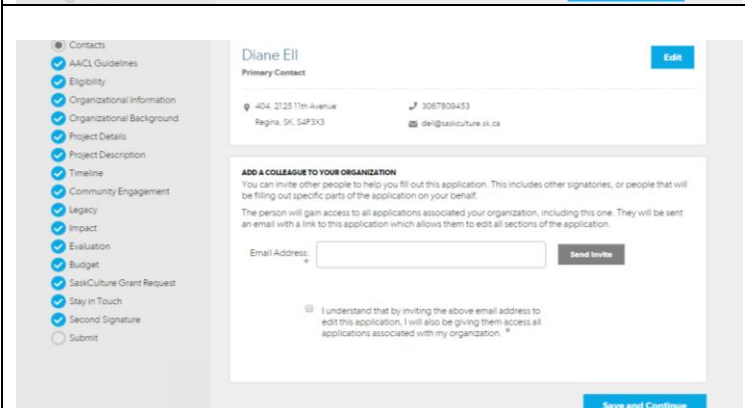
Contacts
AACL Guidelines
Eligibility
Organizational Information
Organizational Background
Project Details
Project Description
Timeline
Community Engagement
Legacy
Impact
Evaluation
Budget
SaskCulture Grant Request
Stay in Touch
Second Signature
Submit

Diane Ell
Primary Contact

Edit

404, 2125 11th Avenue
Regina, SK, S4P3X3

3067809453
dell@saskculture.sk.ca

ADD A COLLEAGUE TO YOUR ORGANIZATION
You can invite other people to help you fill out this application. This includes other signatories, or people that will be filling out specific parts of the application on your behalf.

The person will gain access to all applications associated your organization, including this one. They will be sent an email with a link to this application which allows them to edit all sections of the application.

Email Address: *

Send Invite

I understand that by inviting the above email address to edit this application, I will also be giving them access all applications associated with my organization. *

Save and Continue